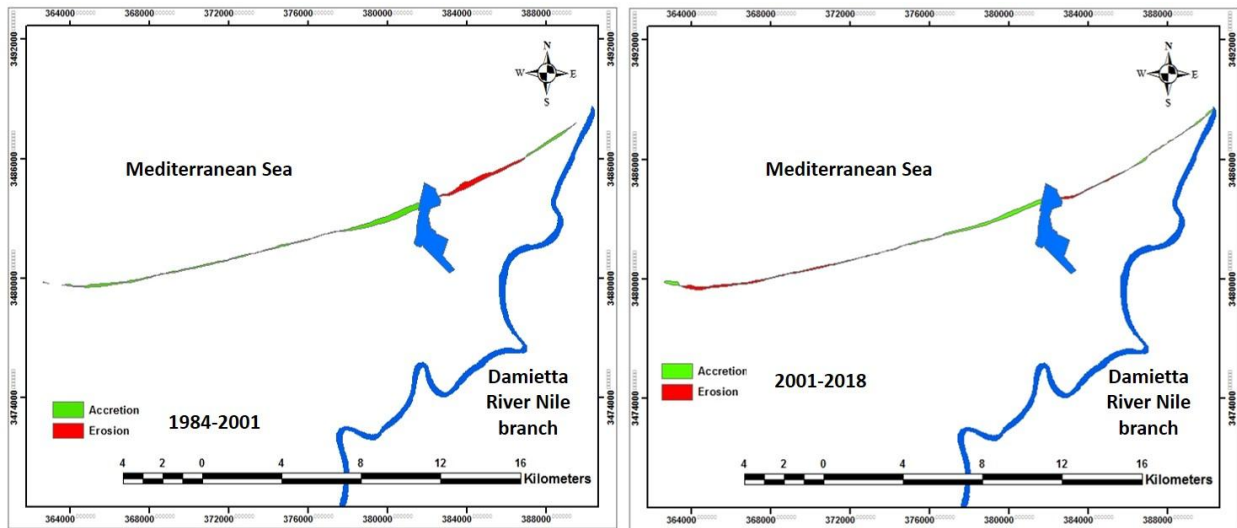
364000 368000 372000 376000 380000 384000 388000

3492000 3486000 3480000 3474000

N
W E
S

Mediterranean Sea

Accretion
Erosion

1984-2001

Damietta River Nile branch

4 2 0 4 8 12 16 Kilometers

364000 368000 372000 376000 380000 384000 388000

364000 368000 372000 376000 380000 384000 388000

3492000 3486000 3480000 3474000

N
W E
S

Mediterranean Sea

Accretion
Erosion

2001-2018

Damietta River Nile branch

4 2 0 4 8 12 16 Kilometers

364000 368000 372000 376000 380000 384000 388000